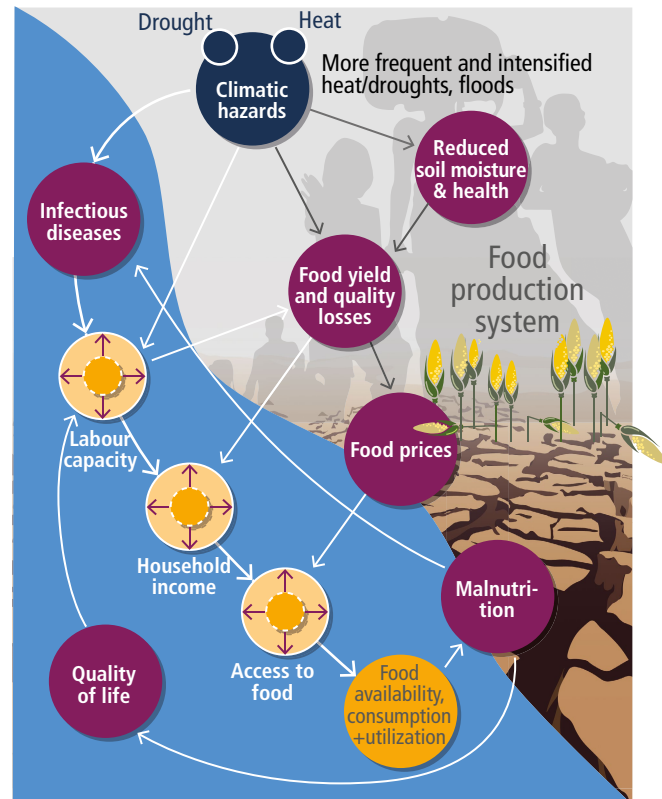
Drought

Heat

Climatic hazards

More frequent and intensified heat/droughts, floods

Reduced soil moisture & health

Infectious diseases

Food yield and quality losses

Food production system

Labour capacity

Food prices

Household income

Malnutrition

Access to food

Quality of life

Food availability, consumption +utilization